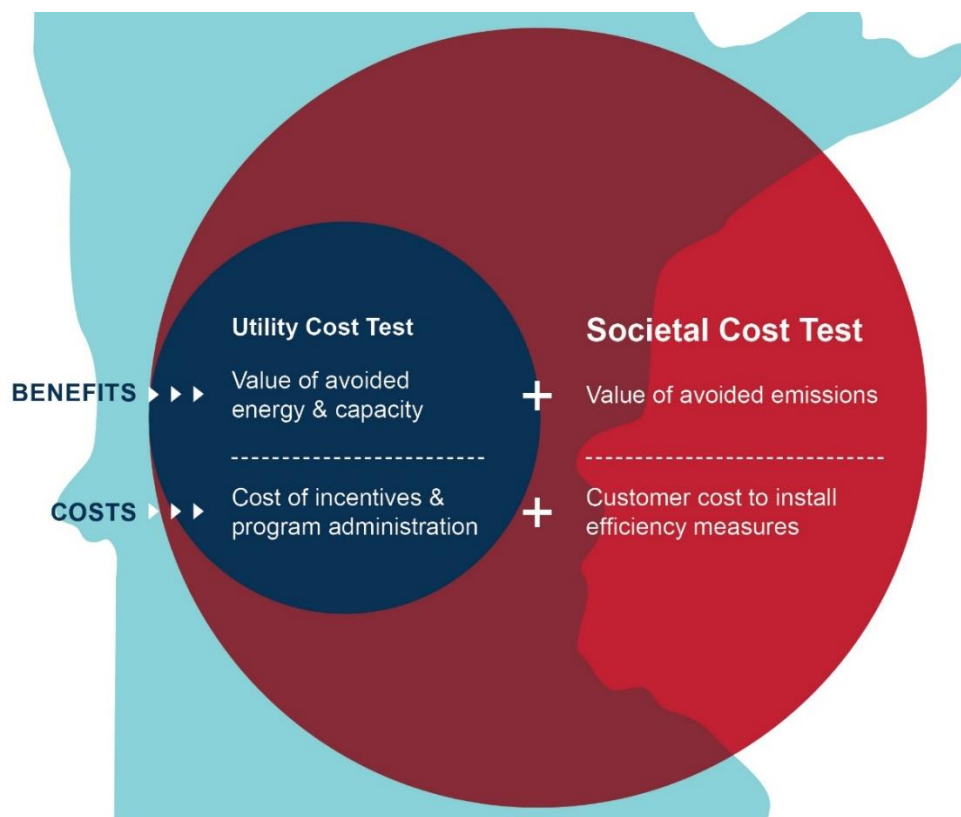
Utility Cost Test

Societal Cost Test

BENEFITS

Value of avoided energy & capacity

+

Value of avoided emissions

COSTS

Cost of incentives & program administration

+

Customer cost to install efficiency measures